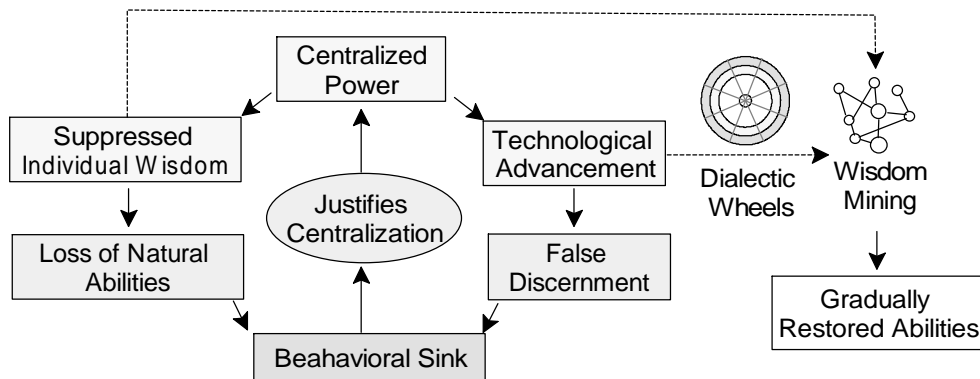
Centralized Power

Suppressed Individual Wisdom

Technological Advancement

Dialectic Wheels

Wisdom Mining

Justifies Centralization

Loss of Natural Abilities

False Discernment

Gradually Restored Abilities

Beahavioral Sink